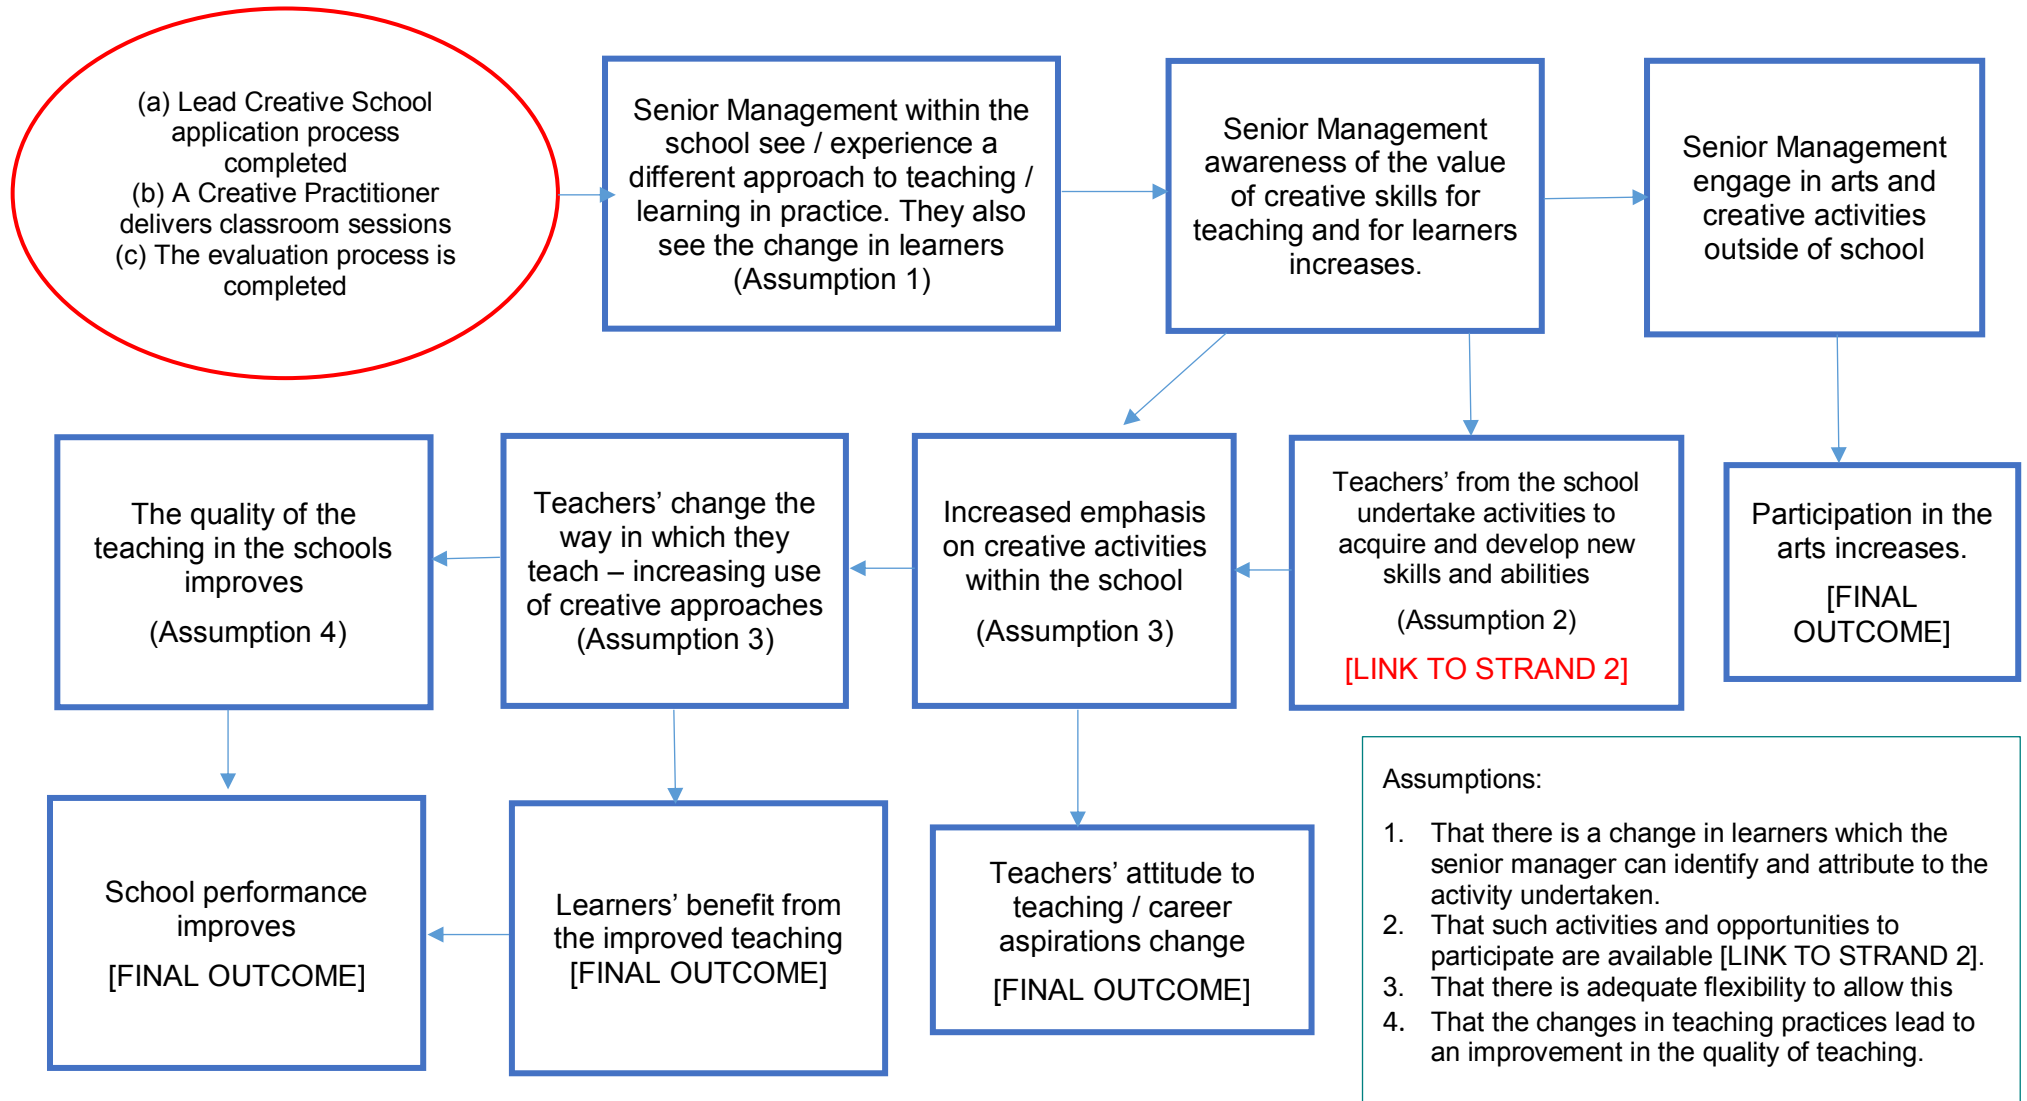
(a) Lead Creative School application process completed
(b) A Creative Practitioner delivers classroom sessions
(c) The evaluation process is completed

Senior Management within the school see / experience a different approach to teaching / learning in practice. They also see the change in learners (Assumption 1)

Senior Management awareness of the value of creative skills for teaching and for learners increases.

Senior Management engage in arts and creative activities outside of school

The quality of the teaching in the schools improves

(Assumption 4)

Teachers' change the way in which they teach – increasing use of creative approaches (Assumption 3)

Increased emphasis on creative activities within the school

(Assumption 3)

Teachers' from the school undertake activities to acquire and develop new skills and abilities

(Assumption 2)

[LINK TO STRAND 2]

Participation in the arts increases.

[FINAL OUTCOME]

School performance improves

[FINAL OUTCOME]

Learners' benefit from the improved teaching [FINAL OUTCOME]

Teachers' attitude to teaching / career aspirations change

[FINAL OUTCOME]

Assumptions:

1. That there is a change in learners which the senior manager can identify and attribute to the activity undertaken.
2. That such activities and opportunities to participate are available [LINK TO STRAND 2].
3. That there is adequate flexibility to allow this
4. That the changes in teaching practices lead to an improvement in the quality of teaching.